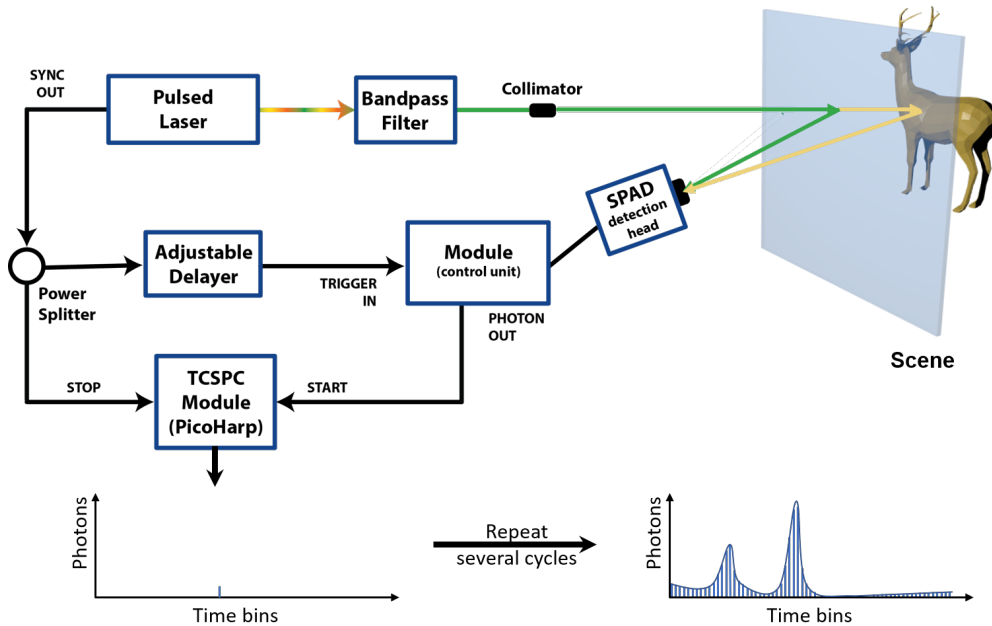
SYNC OUT

Pulsed Laser

Bandpass Filter

Collimator

SPAD detection head

Adjustable Delayer

Module (control unit)

TRIGGER IN

Power Splitter

PHOTON OUT

Scene

STOP

TCSPC Module (PicoHarp)

START

Photons

Time bins

Repeat several cycles

Photons

Time bins